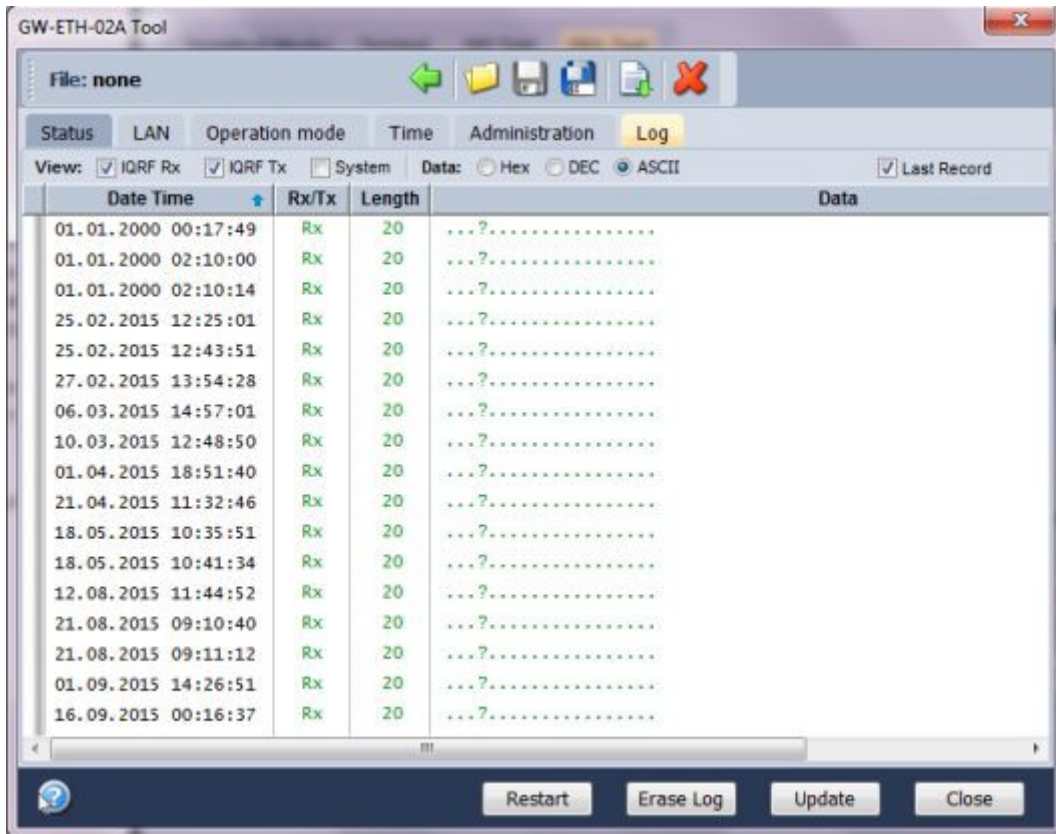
GW-ETH-02A Tool

File: none

Status | LAN | Operation mode | Time | Administration | Log

View: IQRF Rx IQRF Tx System Data: Hex DEC ASCII Last Record

| Date Time | Rx/Tx | Length | Data |
|---|---|---|---|
| 01.01.2000 00:17:49 | Rx | 20 | ...?................ |
| 01.01.2000 02:10:00 | Rx | 20 | ...?................ |
| 01.01.2000 02:10:14 | Rx | 20 | ...?................ |
| 25.02.2015 12:25:01 | Rx | 20 | ...?................ |
| 25.02.2015 12:43:51 | Rx | 20 | ...?................ |
| 27.02.2015 13:54:28 | Rx | 20 | ...?................ |
| 06.03.2015 14:57:01 | Rx | 20 | ...?................ |
| 10.03.2015 12:48:50 | Rx | 20 | ...?................ |
| 01.04.2015 18:51:40 | Rx | 20 | ...?................ |
| 21.04.2015 11:32:46 | Rx | 20 | ...?................ |
| 18.05.2015 10:35:51 | Rx | 20 | ...?................ |
| 18.05.2015 10:41:34 | Rx | 20 | ...?................ |
| 12.08.2015 11:44:52 | Rx | 20 | ...?................ |
| 21.08.2015 09:10:40 | Rx | 20 | ...?................ |
| 21.08.2015 09:11:12 | Rx | 20 | ...?................ |
| 01.09.2015 14:26:51 | Rx | 20 | ...?................ |
| 16.09.2015 00:16:37 | Rx | 20 | ...?................ |

Restart | Erase Log | Update | Close